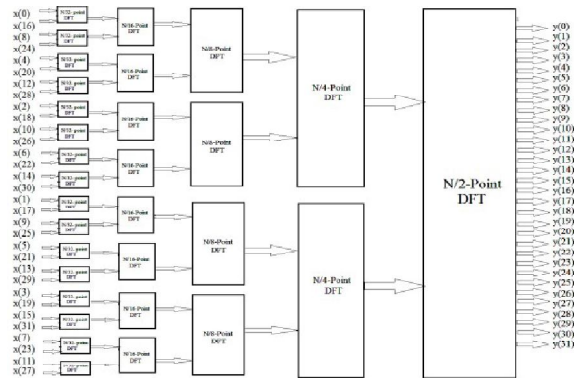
x(0)
x(16)
x(8)
x(24)
x(4)
x(20)
x(12)
x(28)
x(2)
x(18)
x(10)
x(26)
x(6)
x(22)
x(14)
x(30)
x(1)
x(17)
x(9)
x(25)
x(5)
x(21)
x(13)
x(29)
x(3)
x(19)
x(15)
x(31)
x(7)
x(23)
x(11)
x(27)

N/32-point DFT
N/32-point DFT
N/32-point DFT
N/32-point DFT
N/32-point DFT
N/32-point DFT
N/32-point DFT
N/32-point DFT
N/32-point DFT
N/32-point DFT
N/32-point DFT
N/32-point DFT
N/32-point DFT
N/32-point DFT
N/32-point DFT
N/32-point DFT

N/16-Point DFT
N/16-Point DFT
N/16-Point DFT
N/16-Point DFT
N/16-Point DFT
N/16-Point DFT
N/16-Point DFT
N/16-Point DFT

N/8-Point DFT
N/8-Point DFT
N/8-Point DFT
N/8-Point DFT

N/4-Point DFT
N/4-Point DFT

N/2-Point DFT

y(0)
y(1)
y(2)
y(3)
y(4)
y(5)
y(6)
y(7)
y(8)
y(9)
y(10)
y(11)
y(12)
y(13)
y(14)
y(15)
y(16)
y(17)
y(18)
y(19)
y(20)
y(21)
y(22)
y(23)
y(24)
y(25)
y(26)
y(27)
y(28)
y(29)
y(30)
y(31)